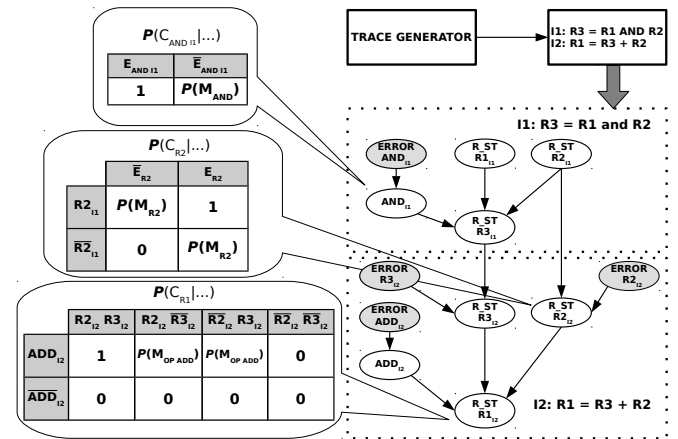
$\boldsymbol{P}(C_{AND\ I1}|...)$

| $E_{AND\ I1}$ | $\overline{E}_{AND\ I1}$ |
|---|---|
| 1 | $\boldsymbol{P}(M_{AND})$ |

$\boldsymbol{P}(C_{R2}|...)$

| | $\overline{E}_{R2}$ | $E_{R2}$ |
|---|---|---|
| $R2_{I1}$ | $\boldsymbol{P}(M_{R2})$ | 1 |
| $\overline{R2}_{I1}$ | 0 | $\boldsymbol{P}(M_{R2})$ |

$\boldsymbol{P}(C_{R1}|...)$

| | $R2_{I2}\ R3_{I2}$ | $R2_{I2}\ \overline{R3}_{I2}$ | $\overline{R2}_{I2}\ R3_{I2}$ | $\overline{R2}_{I2}\ \overline{R3}_{I2}$ |
|---|---|---|---|---|
| $ADD_{I2}$ | 1 | $\boldsymbol{P}(M_{OP\ ADD})$ | $\boldsymbol{P}(M_{OP\ ADD})$ | 0 |
| $\overline{ADD}_{I2}$ | 0 | 0 | 0 | 0 |

TRACE GENERATOR

I1: R3 = R1 AND R2
I2: R1 = R3 + R2

I1: R3 = R1 and R2

ERROR $AND_{I1}$

R_ST $R1_{I1}$

R_ST $R2_{I1}$

$AND_{I1}$

R_ST $R3_{I1}$

ERROR $R3_{I2}$

ERROR $R2_{I2}$

R_ST $R3_{I2}$

R_ST $R2_{I2}$

ERROR $ADD_{I2}$

$ADD_{I2}$

R_ST $R1_{I2}$

I2: R1 = R3 + R2